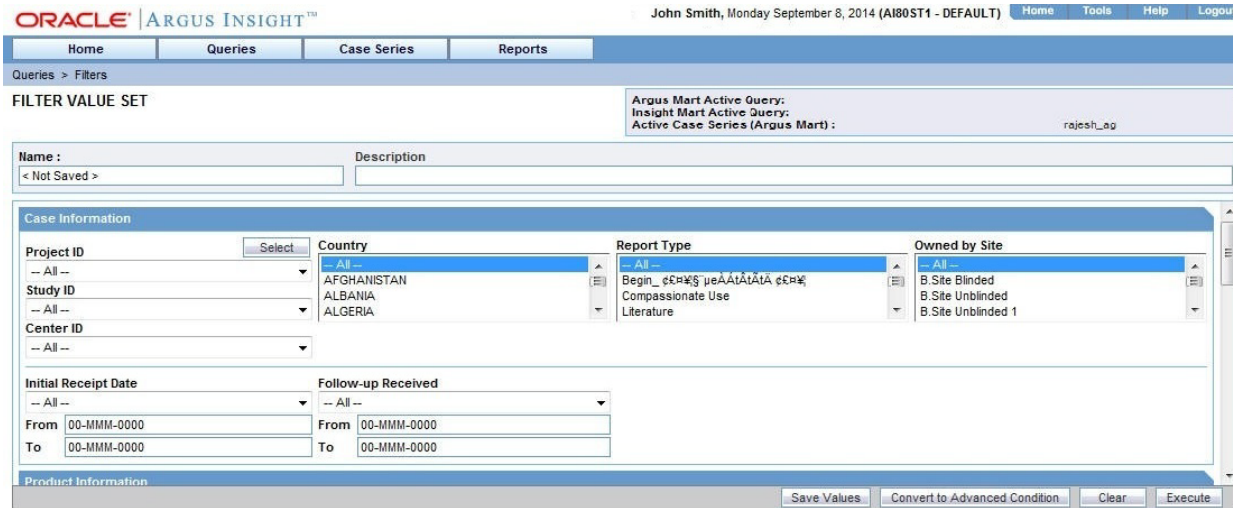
ORACLE® | ARGUS INSIGHT™

John Smith, Monday September 8, 2014 (AI80ST1 - DEFAULT)

Home Tools Help Logout

Home Queries Case Series Reports

Queries > Filters

FILTER VALUE SET

Argus Mart Active Query:
Insight Mart Active Query:
Active Case Series (Argus Mart) : rajesh_ag

Name :
< Not Saved >

Description

Case Information

Project ID
Select
-- All --

Study ID
-- All --

Center ID
-- All --

Country
-- All --
AFGHANISTAN
ALBANIA
ALGERIA

Report Type
-- All --
Begin_ ¢£¤¥§ µeÀÁtÂtÃtÄ ¢£¤¥
Compassionate Use
Literature

Owned by Site
-- All --
B.Site Blinded
B.Site Unblinded
B.Site Unblinded 1

Initial Receipt Date
-- All --
From 00-MMM-0000
To 00-MMM-0000

Follow-up Received
-- All --
From 00-MMM-0000
To 00-MMM-0000

Product Information

Save Values Convert to Advanced Condition Clear Execute